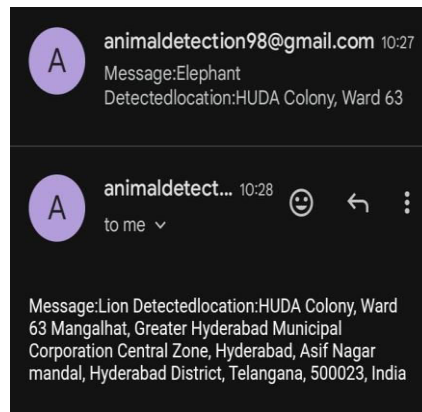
A

animaldetection98@gmail.com 10:27
Message:Elephant Detectedlocation:HUDA Colony, Ward 63

A

animaldetect... 10:28
to me

Message:Lion Detectedlocation:HUDA Colony, Ward 63 Mangalhat, Greater Hyderabad Municipal Corporation Central Zone, Hyderabad, Asif Nagar mandal, Hyderabad District, Telangana, 500023, India